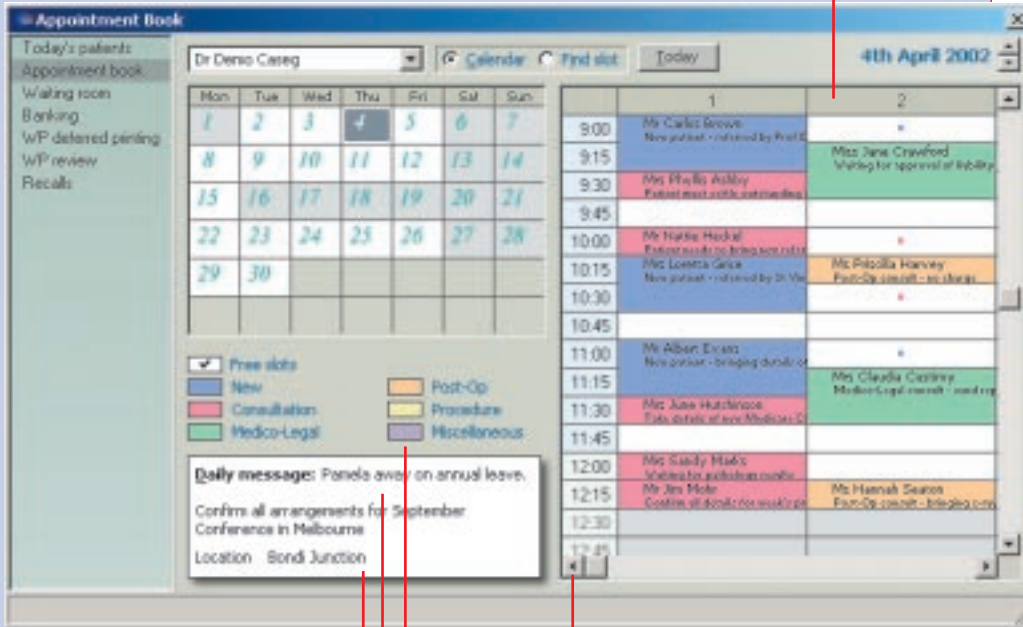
Appointment Book

Today's patients
Appointment book
Waiting room
Banking
WP deferred printing
WP review
Recalls

Dr Denis Caseg
Calendar
Find slot
Today
4th April 2002

| Mon | Tue | Wed | Thu | Fri | Sat | Sun |
|---|---|---|---|---|---|---|
| 1 | 2 | 3 | 4 | 5 | 6 | 7 |
| 8 | 9 | 10 | 11 | 12 | 13 | 14 |
| 15 | 16 | 17 | 18 | 19 | 20 | 21 |
| 22 | 23 | 24 | 25 | 26 | 27 | 28 |
| 29 | 30 | | | | | |

Free slots
New
Consultation
Medico-Legal
Post-Op
Procedure
Miscellaneous

Daily message: Pamela away on annual leave.

Confirm all arrangements for September Conference in Melbourne

Location Bondi Junction

| | 1 | 2 |
|---|---|---|
| 9:00 | Mr Carlos Brown New patient - referred by Prof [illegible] | |
| 9:15 | | Miss Jane Crawford Waiting for approval of liability |
| 9:30 | Ms Phyllis Ashby Patient must notify outstanding | |
| 9:45 | | |
| 10:00 | Mr Nattie Heckal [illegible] | |
| 10:15 | Ms Loretta Grice New patient - referred by Dr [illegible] | Ms Priscilla Harvey Post-Op consult - no charge |
| 10:30 | | |
| 10:45 | | |
| 11:00 | Mr Albert Evans New patient - bringing details of | |
| 11:15 | | Ms Claudia Cozimy Medico-Legal consult - send rep |
| 11:30 | Ms June Hutchinson Take details of new Medicare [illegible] | |
| 11:45 | | |
| 12:00 | Ms Sandy Marks Waiting for pathology results | |
| 12:15 | Mr Jim Mole Confirm all details for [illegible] | Ms Hannah Seaton Post-Op consult - bringing x-ray |
| 12:30 | | |
| 12:45 | | |